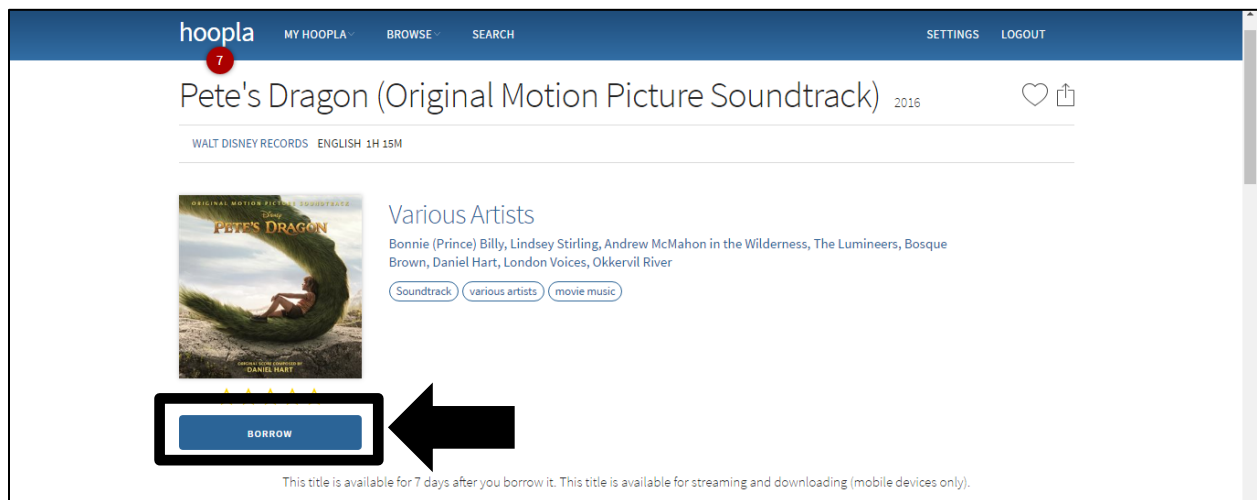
hoopla
7
MY HOOPLA
BROWSE
SEARCH
SETTINGS
LOGOUT

Pete's Dragon (Original Motion Picture Soundtrack) 2016

WALT DISNEY RECORDS ENGLISH 1H 15M

ORIGINAL MOTION PICTURE SOUNDTRACK
Disney
PETE'S DRAGON
ORIGINAL SCORE COMPOSED BY
DANIEL HART

Various Artists
Bonnie (Prince) Billy, Lindsey Stirling, Andrew McMahon in the Wilderness, The Lumineers, Bosque Brown, Daniel Hart, London Voices, Okkervil River

Soundtrack
various artists
movie music

BORROW

This title is available for 7 days after you borrow it. This title is available for streaming and downloading (mobile devices only).